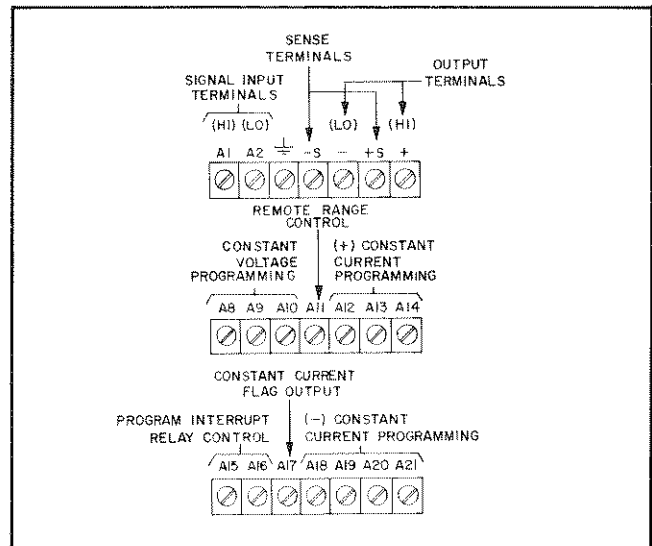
SENSE TERMINALS

OUTPUT TERMINALS

SIGNAL INPUT TERMINALS

(HI) (LO)

(LO) (HI)

A1 A2 $\perp$ -S − +S +

REMOTE RANGE CONTROL

CONSTANT VOLTAGE PROGRAMMING

(+) CONSTANT CURRENT PROGRAMMING

A8 A9 A10 A11 A12 A13 A14

CONSTANT CURRENT FLAG OUTPUT

PROGRAM INTERRUPT RELAY CONTROL

(−) CONSTANT CURRENT PROGRAMMING

A15 A16 A17 A18 A19 A20 A21